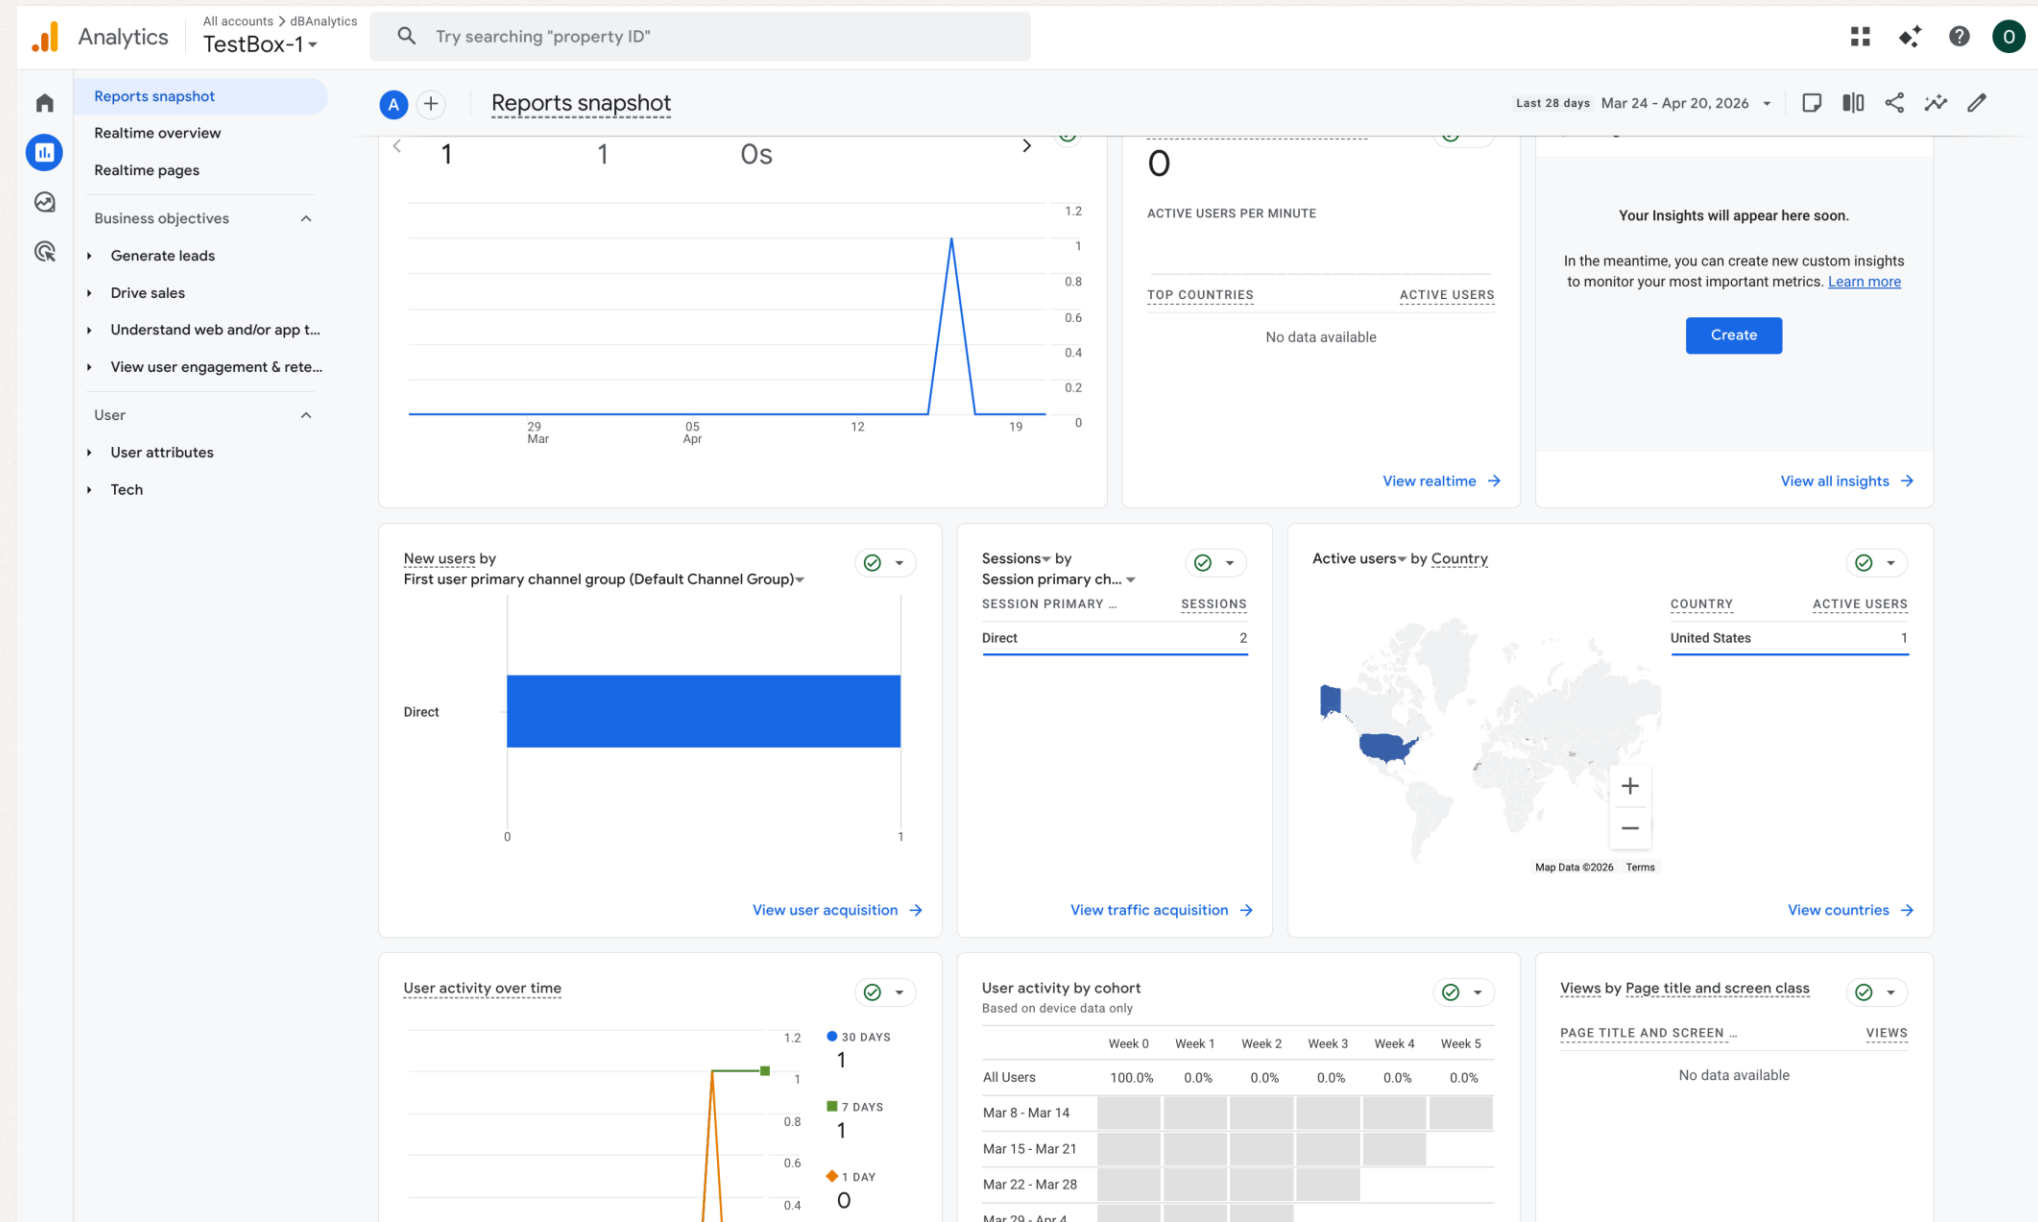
Analytics
All accounts > dbAnalytics
TestBox-1
Try searching "property ID"

Reports snapshot
Realtime overview
Realtime pages
Business objectives
Generate leads
Drive sales
Understand web and/or app t...
View user engagement & rete...
User
User attributes
Tech

A
Reports snapshot
Last 28 days Mar 24 - Apr 20, 2026

1 1 0s

1.2
1
0.8
0.6
0.4
0.2
0
29 Mar
05 Apr
12
19

0
ACTIVE USERS PER MINUTE
TOP COUNTRIES
ACTIVE USERS
No data available
View realtime

Your Insights will appear here soon.
In the meantime, you can create new custom insights to monitor your most important metrics. Learn more
Create
View all insights

New users by
First user primary channel group (Default Channel Group)
Direct
0
1
View user acquisition

Sessions by
Session primary ch...
SESSION PRIMARY ...
SESSIONS
Direct 2
View traffic acquisition

Active users by Country
COUNTRY
ACTIVE USERS
United States 1
Map Data ©2026 Terms
View countries

User activity over time
1.2
1
0.8
0.6
0.4
30 DAYS
1
7 DAYS
1
1 DAY
0

User activity by cohort
Based on device data only
| | Week 0 | Week 1 | Week 2 | Week 3 | Week 4 | Week 5 |
|---|---|---|---|---|---|---|
| All Users | 100.0% | 0.0% | 0.0% | 0.0% | 0.0% | 0.0% |
| Mar 8 - Mar 14 | | | | | | |
| Mar 15 - Mar 21 | | | | | | |
| Mar 22 - Mar 28 | | | | | | |
| Mar 29 - Apr 4 | | | | | | |

Views by Page title and screen class
PAGE TITLE AND SCREEN ...
VIEWS
No data available